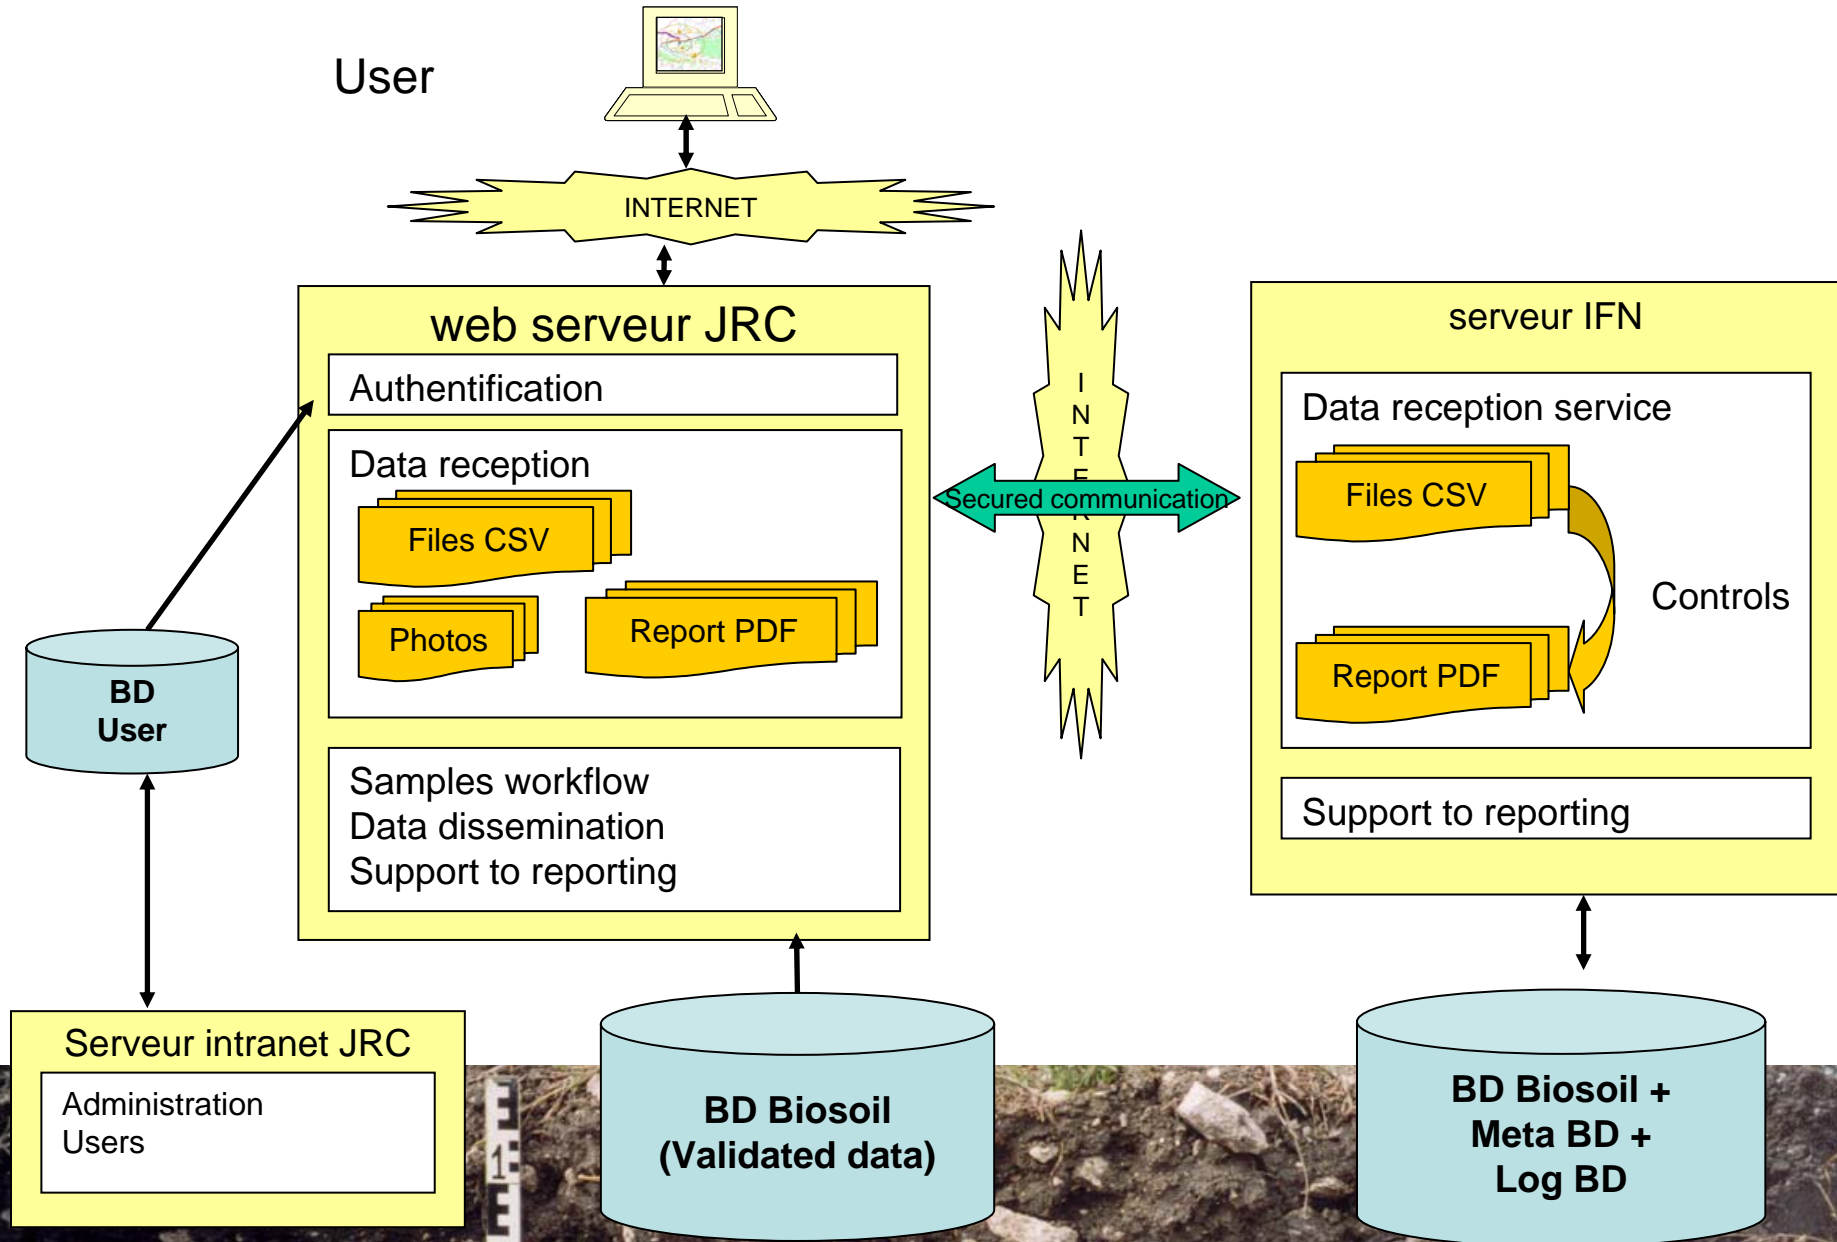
User

INTERNET

web serveur JRC

Authentification

Data reception

Files CSV

Photos

Report PDF

Samples workflow
Data dissemination
Support to reporting

I
N
T
E
R
N
E
T

Secured communication

serveur IFN

Data reception service

Files CSV

Controls

Report PDF

Support to reporting

BD
User

Serveur intranet JRC

Administration
Users

BD Biosoil
(Validated data)

BD Biosoil +
Meta BD +
Log BD